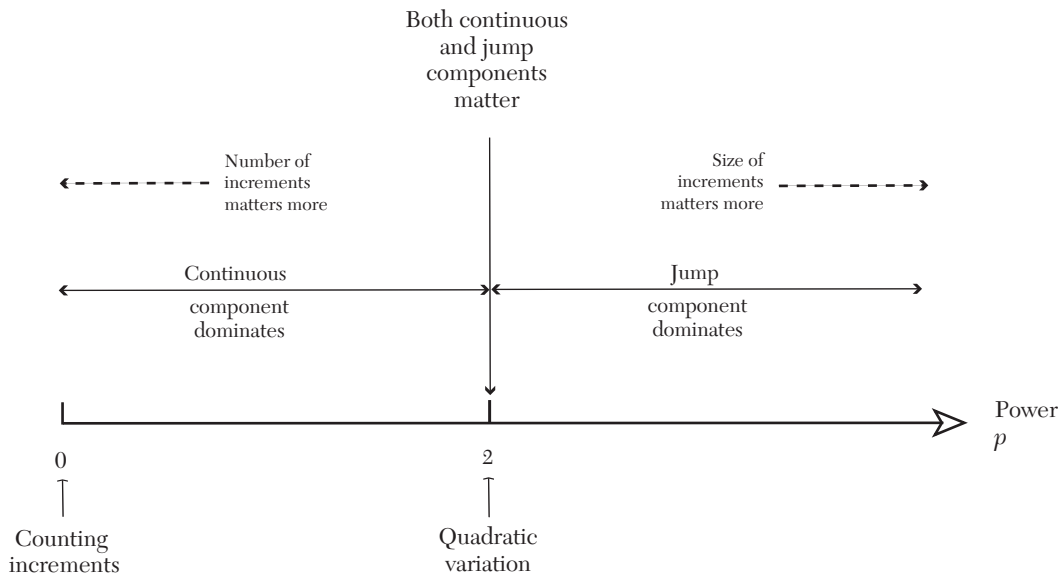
Both continuous and jump components matter

Number of increments matters more

Size of increments matters more

Continuous component dominates

Jump component dominates

Power $p$

0

2

Counting increments

Quadratic variation